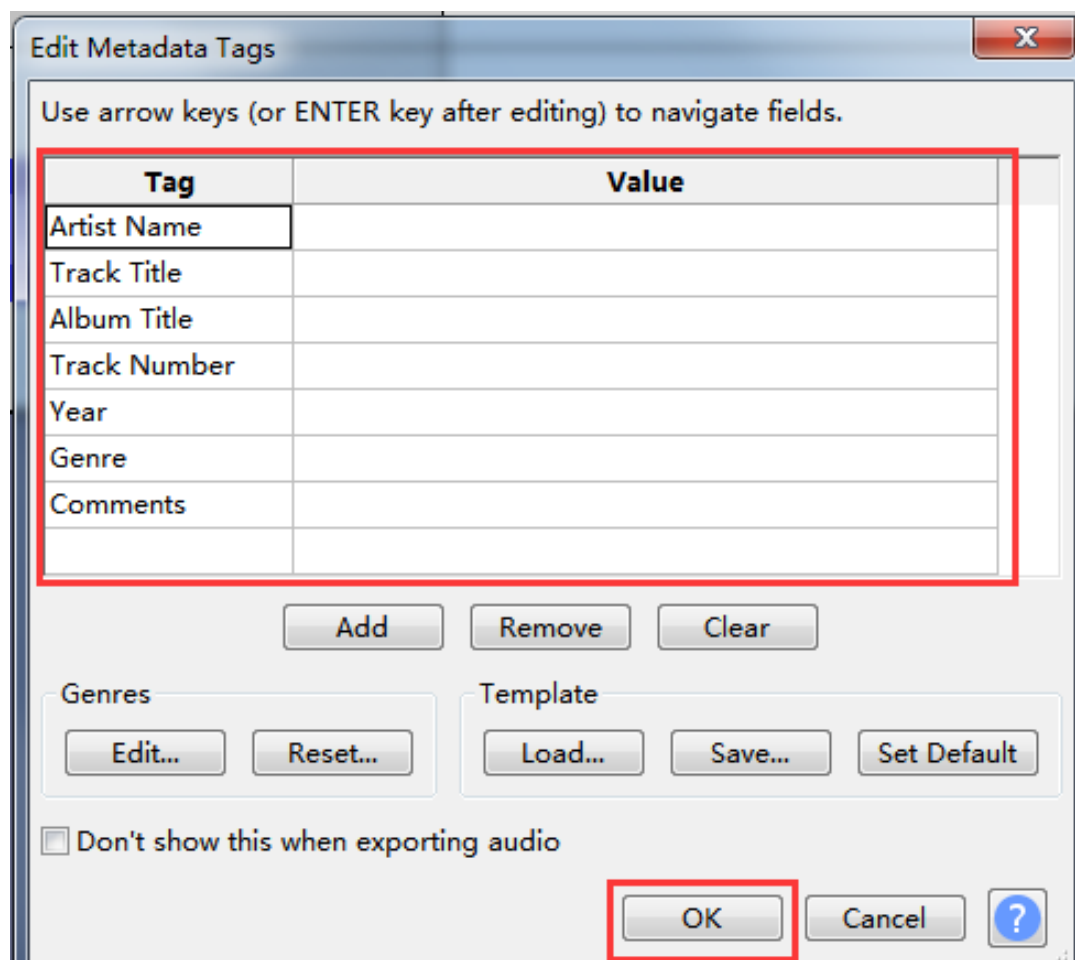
Edit Metadata Tags

Use arrow keys (or ENTER key after editing) to navigate fields.

| Tag | Value |
|---|---|
| Artist Name | |
| Track Title | |
| Album Title | |
| Track Number | |
| Year | |
| Genre | |
| Comments | |
| | |

Add Remove Clear

Genres
Edit... Reset...

Template
Load... Save... Set Default

Don't show this when exporting audio

OK Cancel ?